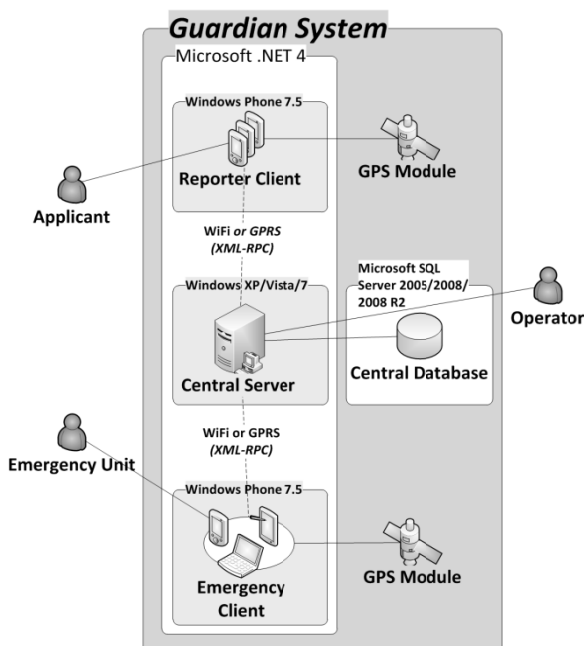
Guardian System

Microsoft .NET 4

Windows Phone 7.5

Reporter Client

GPS Module

Applicant

WiFi or GPRS (XML-RPC)

Microsoft SQL Server 2005/2008/2008 R2

Windows XP/Vista/7

Operator

Central Server

Central Database

WiFi or GPRS (XML-RPC)

Emergency Unit

Windows Phone 7.5

Emergency Client

GPS Module